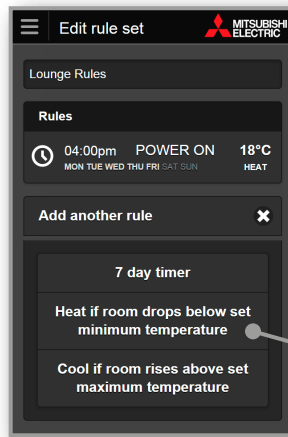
Edit rule set

MITSUBISHI ELECTRIC

Lounge Rules

Rules

04:00pm POWER ON 18°C
MON TUE WED THU FRI SAT SUN HEAT

Add another rule

7 day timer

Heat if room drops below set minimum temperature

Cool if room rises above set maximum temperature